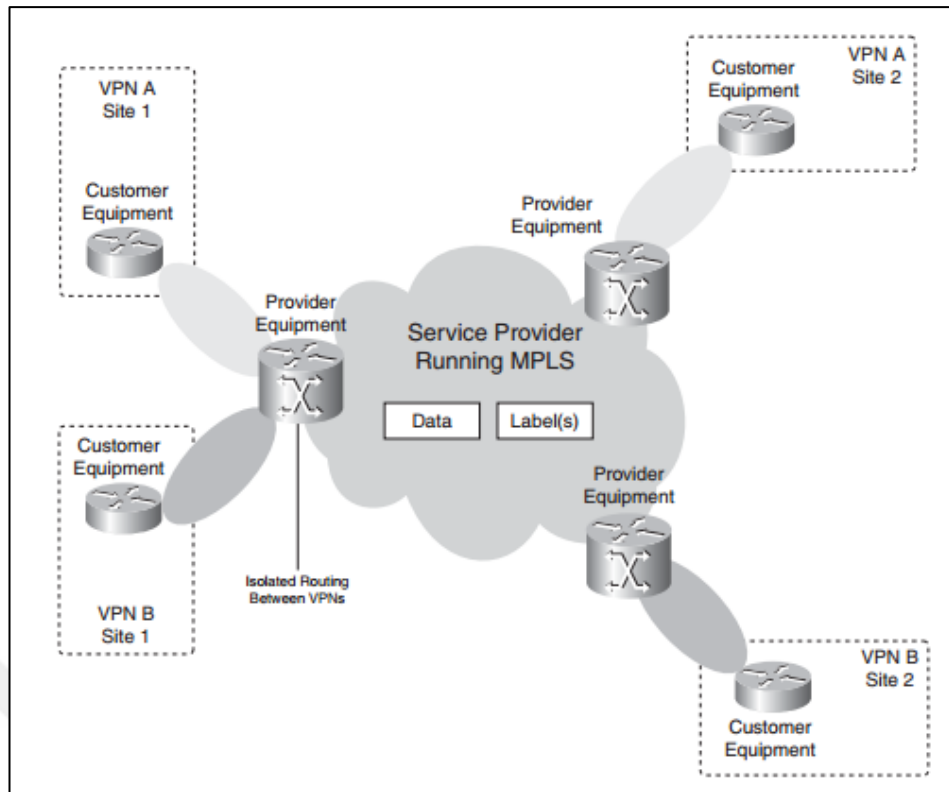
VPN A
Site 1

Customer
Equipment

Customer
Equipment

VPN B
Site 1

Provider
Equipment

Isolated Routing
Between VPNs

Service Provider
Running MPLS

Data

Label(s)

Provider
Equipment

Customer
Equipment

VPN A
Site 2

Provider
Equipment

VPN B
Site 2

Customer
Equipment